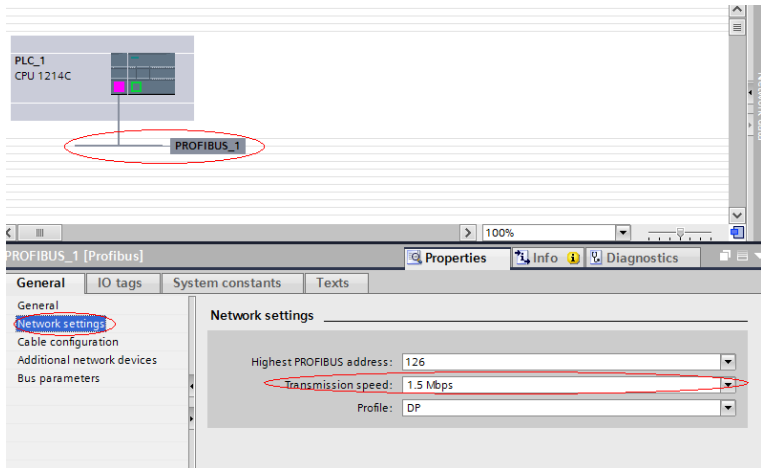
PLC_1
CPU 1214C

PROFIBUS_1

100%

PROFIBUS_1 [Profibus]

Properties
Info
Diagnostics

General
IO tags
System constants
Texts

General
Network settings
Cable configuration
Additional network devices
Bus parameters

Network settings

Highest PROFIBUS address: 126
Transmission speed: 1.5 Mbps
Profile: DP